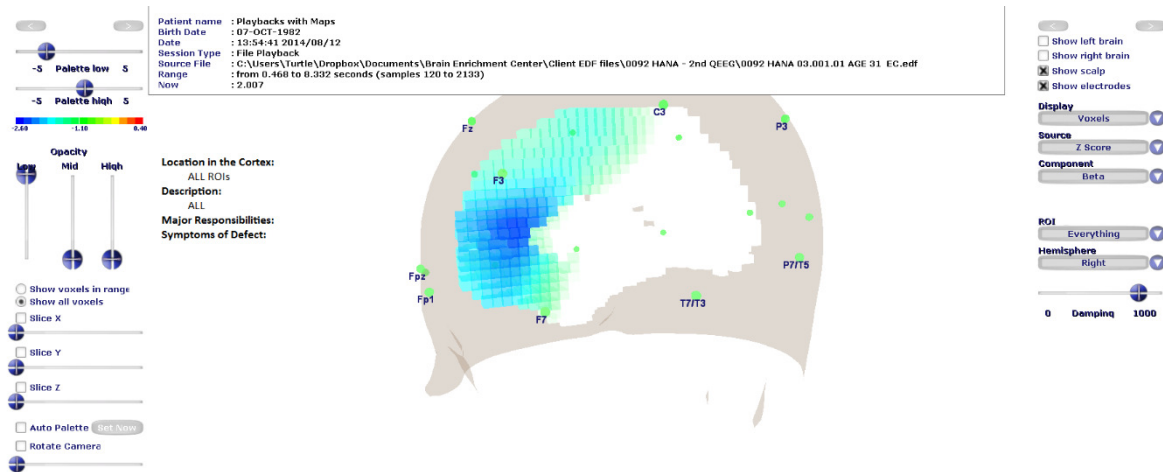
<
>
-5 Palette low 5
-5 Palette high 5
-2.60 -1.10 0.40
Opacity
Low Mid High

Patient name : Playbacks with Maps
Birth Date : 07-OCT-1982
Date : 13:54:41 2014/08/12
Session Type : File Playback
Source File : C:\Users\Turtle\Dropbox\Documents\Brain Enrichment Center\Client EDF files\0092 HANA - 2nd QEEG\0092 HANA 03.001.01 AGE 31 EC.edf
Range : from 0.468 to 8.332 seconds (samples 120 to 2133)
Now : 2.007

<
>
Show left brain
Show right brain
Show scalp
Show electrodes
Display
Voxels
Source
Z Score
Component
Beta

Location in the Cortex:
ALL ROIs
Description:
ALL
Major Responsibilities:
Symptoms of Defect:

Fz
C3
P3
F3
Fpz
Fp1
F7
T7/T5
P7/T5

ROI
Everything
Hemisphere
Right
0 Damping 1000

Show voxels in range
Show all voxels
Slice X
Slice Y
Slice Z
Auto Palette Set Now
Rotate Camera